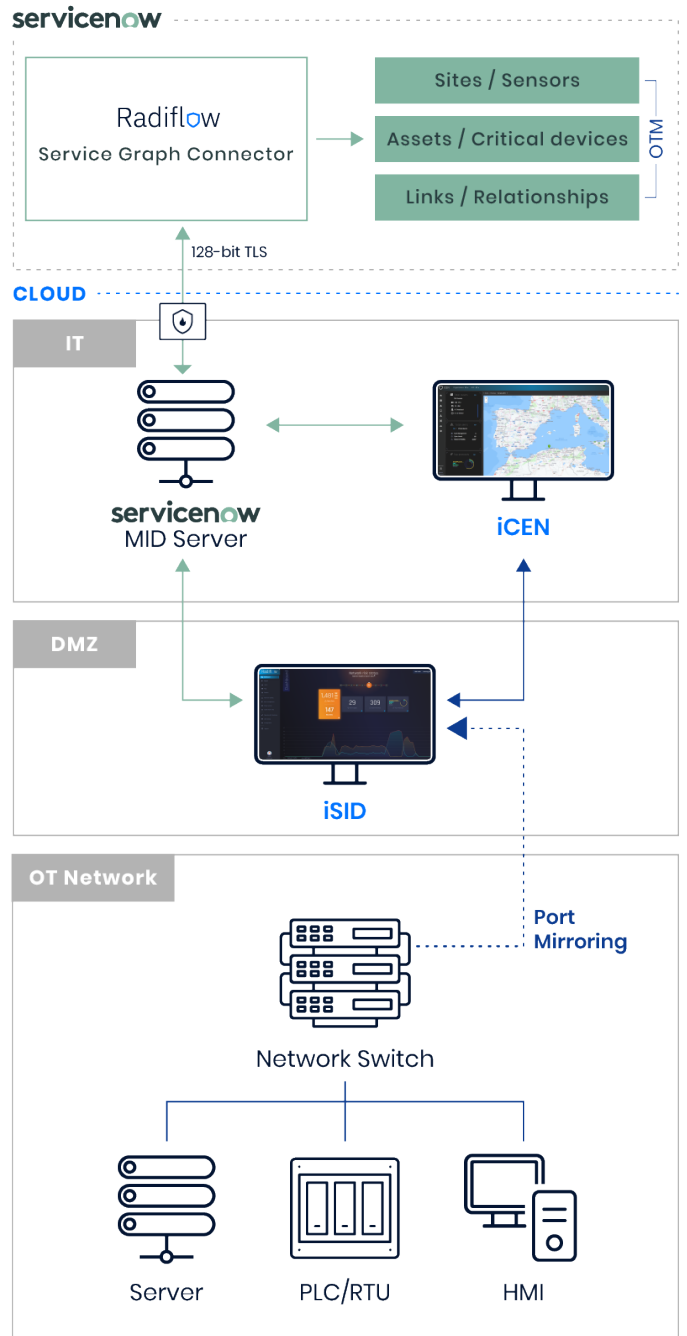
servicenow

Radiflow
Service Graph Connector

Sites / Sensors
Assets / Critical devices
Links / Relationships
OTM

128-bit TLS

CLOUD

IT

servicenow
MID Server

iCEN

DMZ

iSID

OT Network

Port
Mirroring

Network Switch

Server
PLC/RTU
HMI